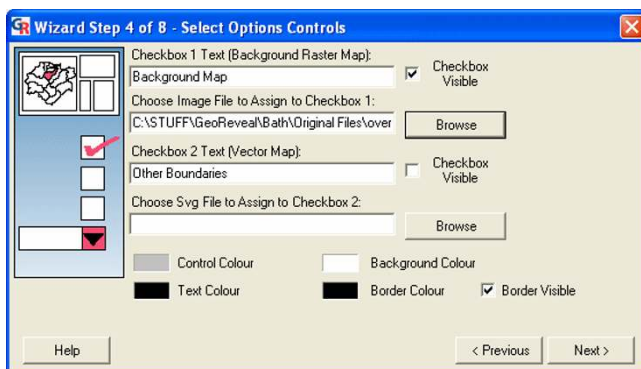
GR Wizard Step 4 of 8 - Select Options Controls

Checkbox 1 Text (Background Raster Map):
Background Map
Checkbox Visible

Choose Image File to Assign to Checkbox 1:
C:\STUFF\GeoReveal\Bath\Original Files\over
Browse

Checkbox 2 Text (Vector Map):
Other Boundaries
Checkbox Visible

Choose Svg File to Assign to Checkbox 2:
Browse

Control Colour
Background Colour
Text Colour
Border Colour
Border Visible

Help
< Previous
Next >